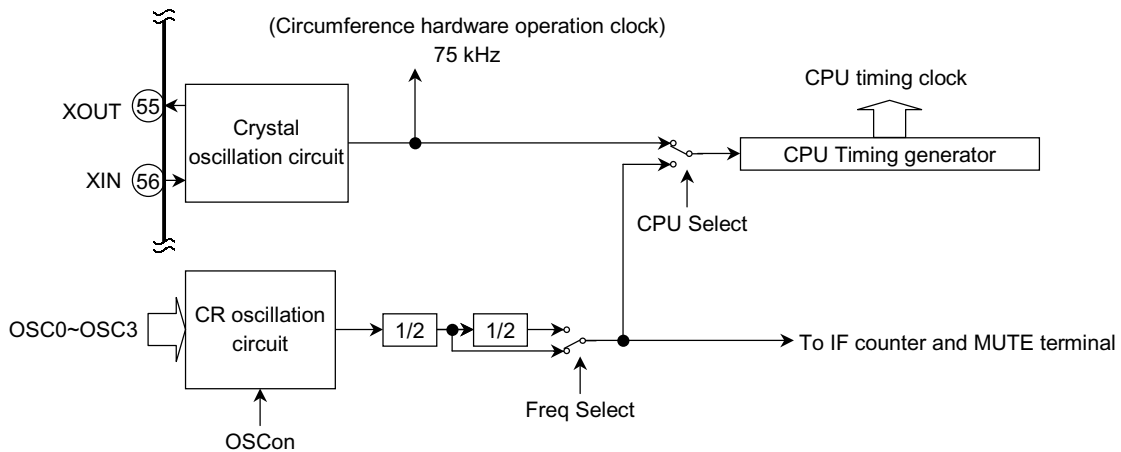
(Circumference hardware operation clock)
75 kHz

CPU timing clock

XOUT 55

Crystal oscillation circuit

XIN 56

CPU Timing generator

CPU Select

OSC0~OSC3

CR oscillation circuit

1/2

1/2

To IF counter and MUTE terminal

Freq Select

OSCon